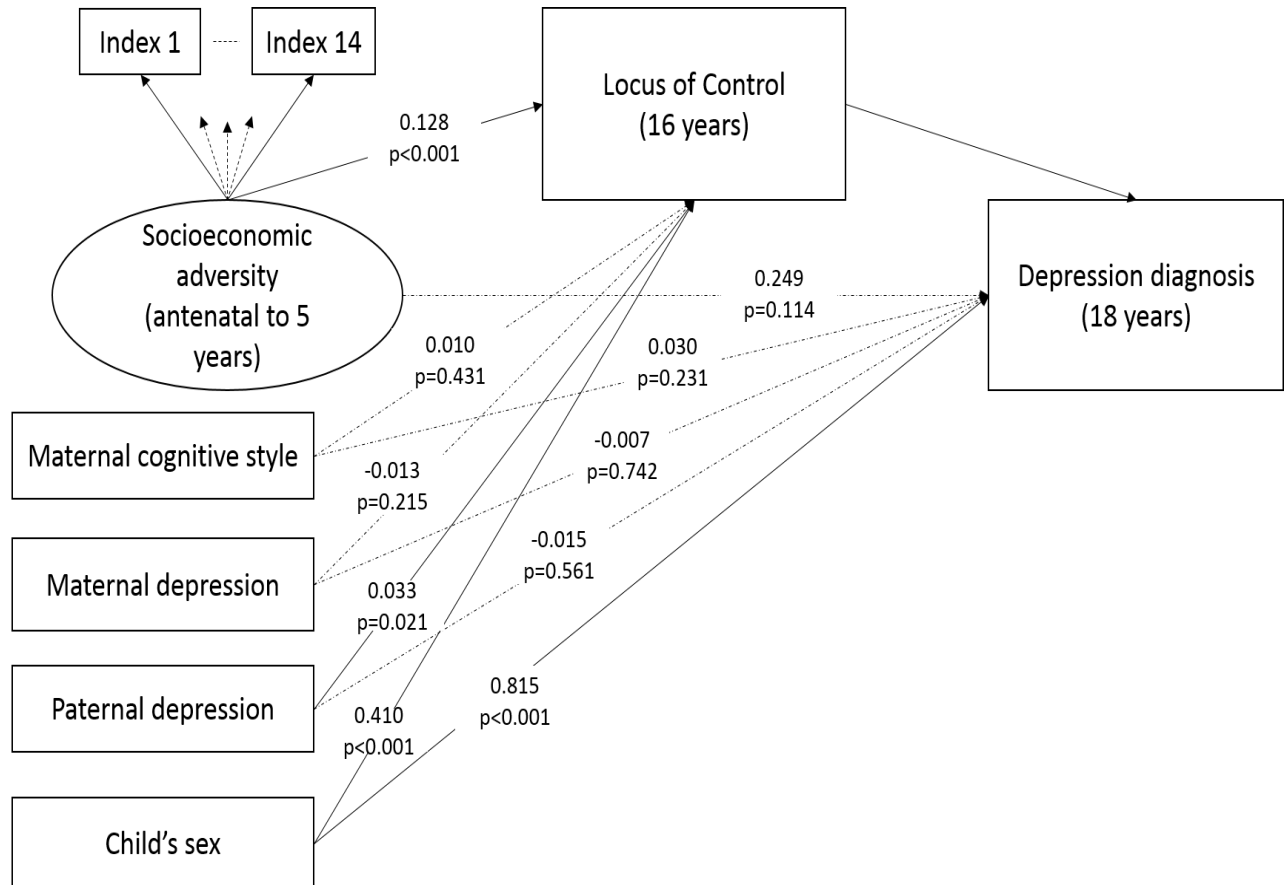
Index 1

Index 14

Locus of Control
(16 years)

0.128
p<0.001

Socioeconomic adversity
(antenatal to 5 years)

0.249
p=0.114

Depression diagnosis
(18 years)

0.010
p=0.431

0.030
p=0.231

Maternal cognitive style

-0.013
p=0.215

-0.007
p=0.742

Maternal depression

-0.015
p=0.561

0.033
p=0.021

Paternal depression

0.815
p<0.001

0.410
p<0.001

Child's sex